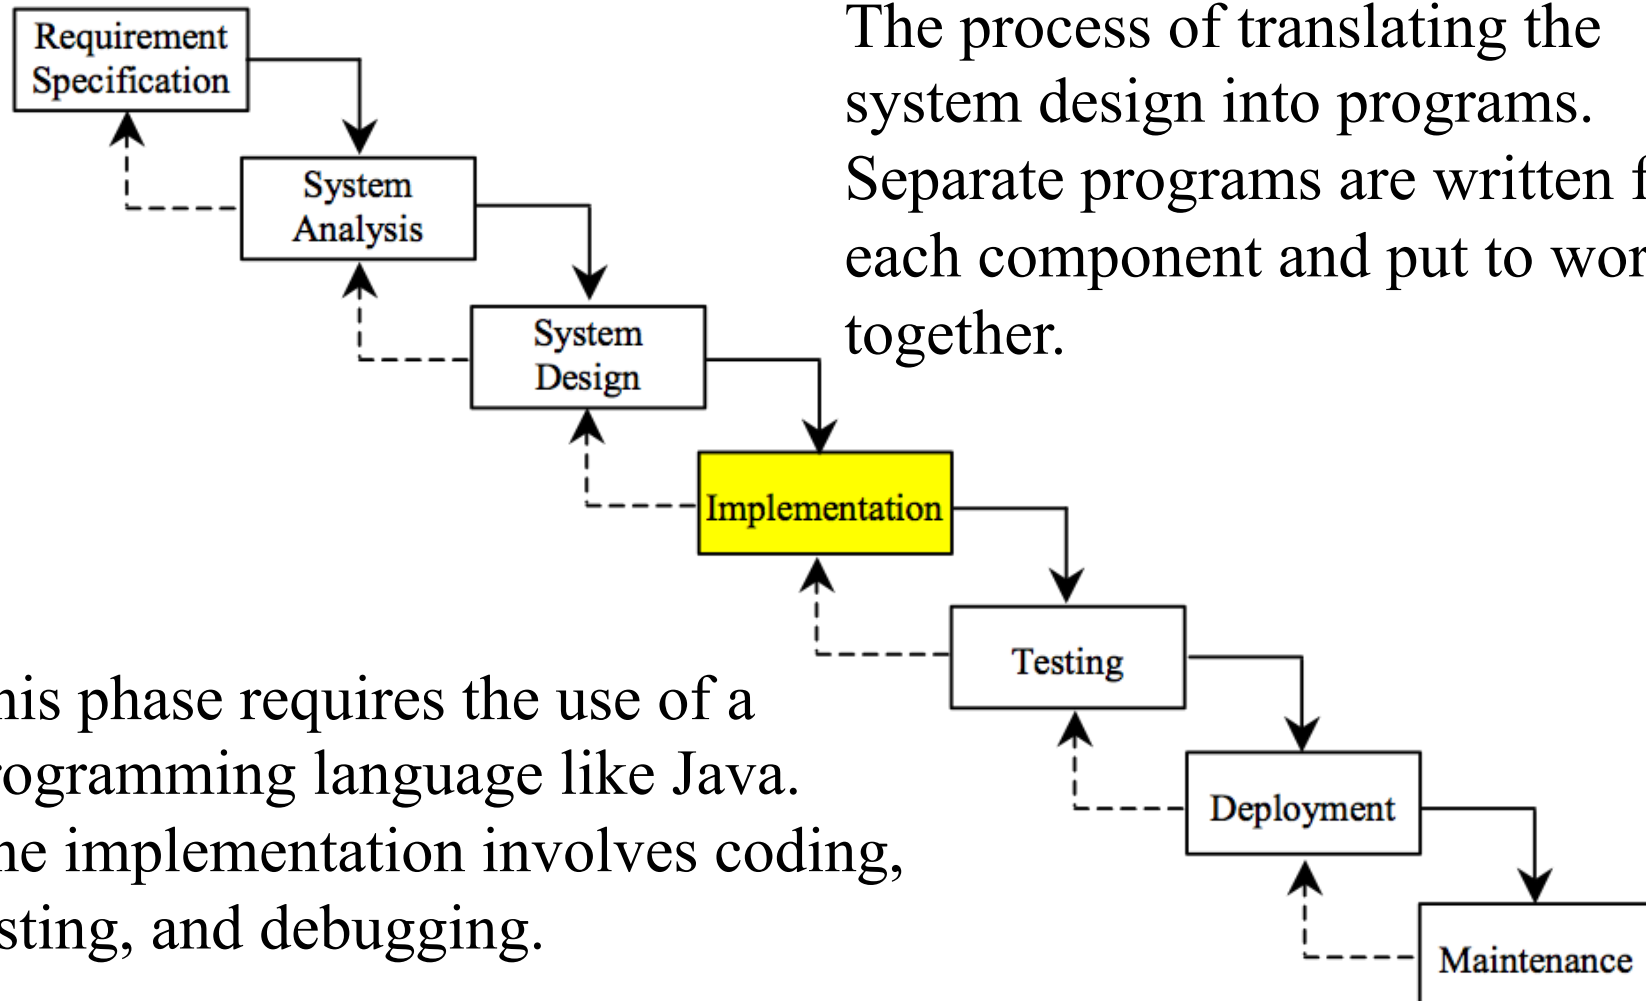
Requirement Specification

System Analysis

System Design

Implementation

Testing

Deployment

Maintenance

The process of translating the system design into programs. Separate programs are written f each component and put to wor together.

his phase requires the use of a ogramming language like Java. he implementation involves coding, sting, and debugging.